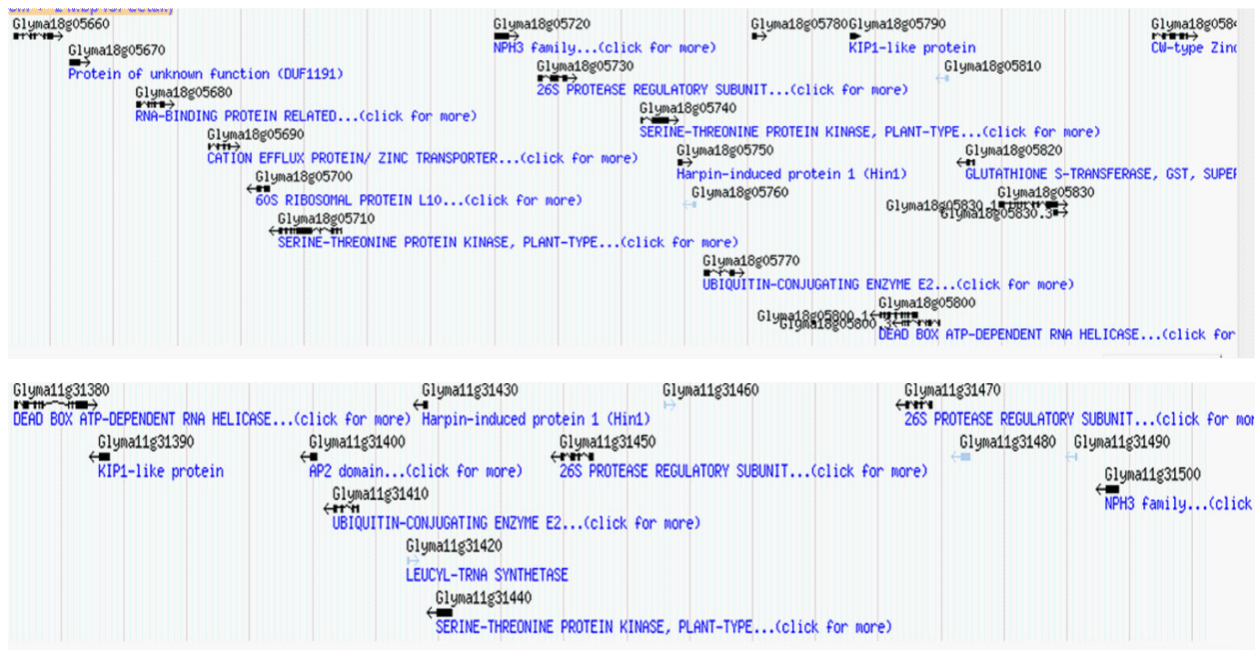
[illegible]

Glyma18g05660
Glyma18g05670
Protein of unknown function (DUF1191)
Glyma18g05680
RNA-BINDING PROTEIN RELATED...(click for more)
Glyma18g05690
CATION EFFLUX PROTEIN/ ZINC TRANSPORTER...(click for more)
Glyma18g05700
60S RIBOSOMAL PROTEIN L10...(click for more)
Glyma18g05710
SERINE-THREONINE PROTEIN KINASE, PLANT-TYPE...(click for more)
Glyma18g05720
NPH3 family...(click for more)
Glyma18g05730
26S PROTEASE REGULATORY SUBUNIT...(click for more)
Glyma18g05740
SERINE-THREONINE PROTEIN KINASE, PLANT-TYPE...(click for more)
Glyma18g05750
Harpin-induced protein 1 (Hin1)
Glyma18g05760
Glyma18g05770
UBIQUITIN-CONJUGATING ENZYME E2...(click for more)
Glyma18g05780
Glyma18g05790
KIP1-like protein
Glyma18g05810
Glyma18g05820
GLUTATHIONE S-TRANSFERASE, GST, SUPEF
Glyma18g05830
Glyma18g05830.1
Glyma18g05830.3
Glyma18g05800
Glyma18g05800.1
Glyma18g05800.3
DEAD BOX ATP-DEPENDENT RNA HELICASE...(click for
Glyma18g058
CW-type Zinc

Glyma11g31380
DEAD BOX ATP-DEPENDENT RNA HELICASE...(click for more)
Glyma11g31390
KIP1-like protein
Glyma11g31400
AP2 domain...(click for more)
Glyma11g31410
UBIQUITIN-CONJUGATING ENZYME E2...(click for more)
Glyma11g31420
LEUCYL-TRNA SYNTHETASE
Glyma11g31440
SERINE-THREONINE PROTEIN KINASE, PLANT-TYPE...(click for more)
Glyma11g31430
Harpin-induced protein 1 (Hin1)
Glyma11g31450
26S PROTEASE REGULATORY SUBUNIT...(click for more)
Glyma11g31460
Glyma11g31470
26S PROTEASE REGULATORY SUBUNIT...(click for mor
Glyma11g31480
Glyma11g31490
Glyma11g31500
NPH3 family...(click